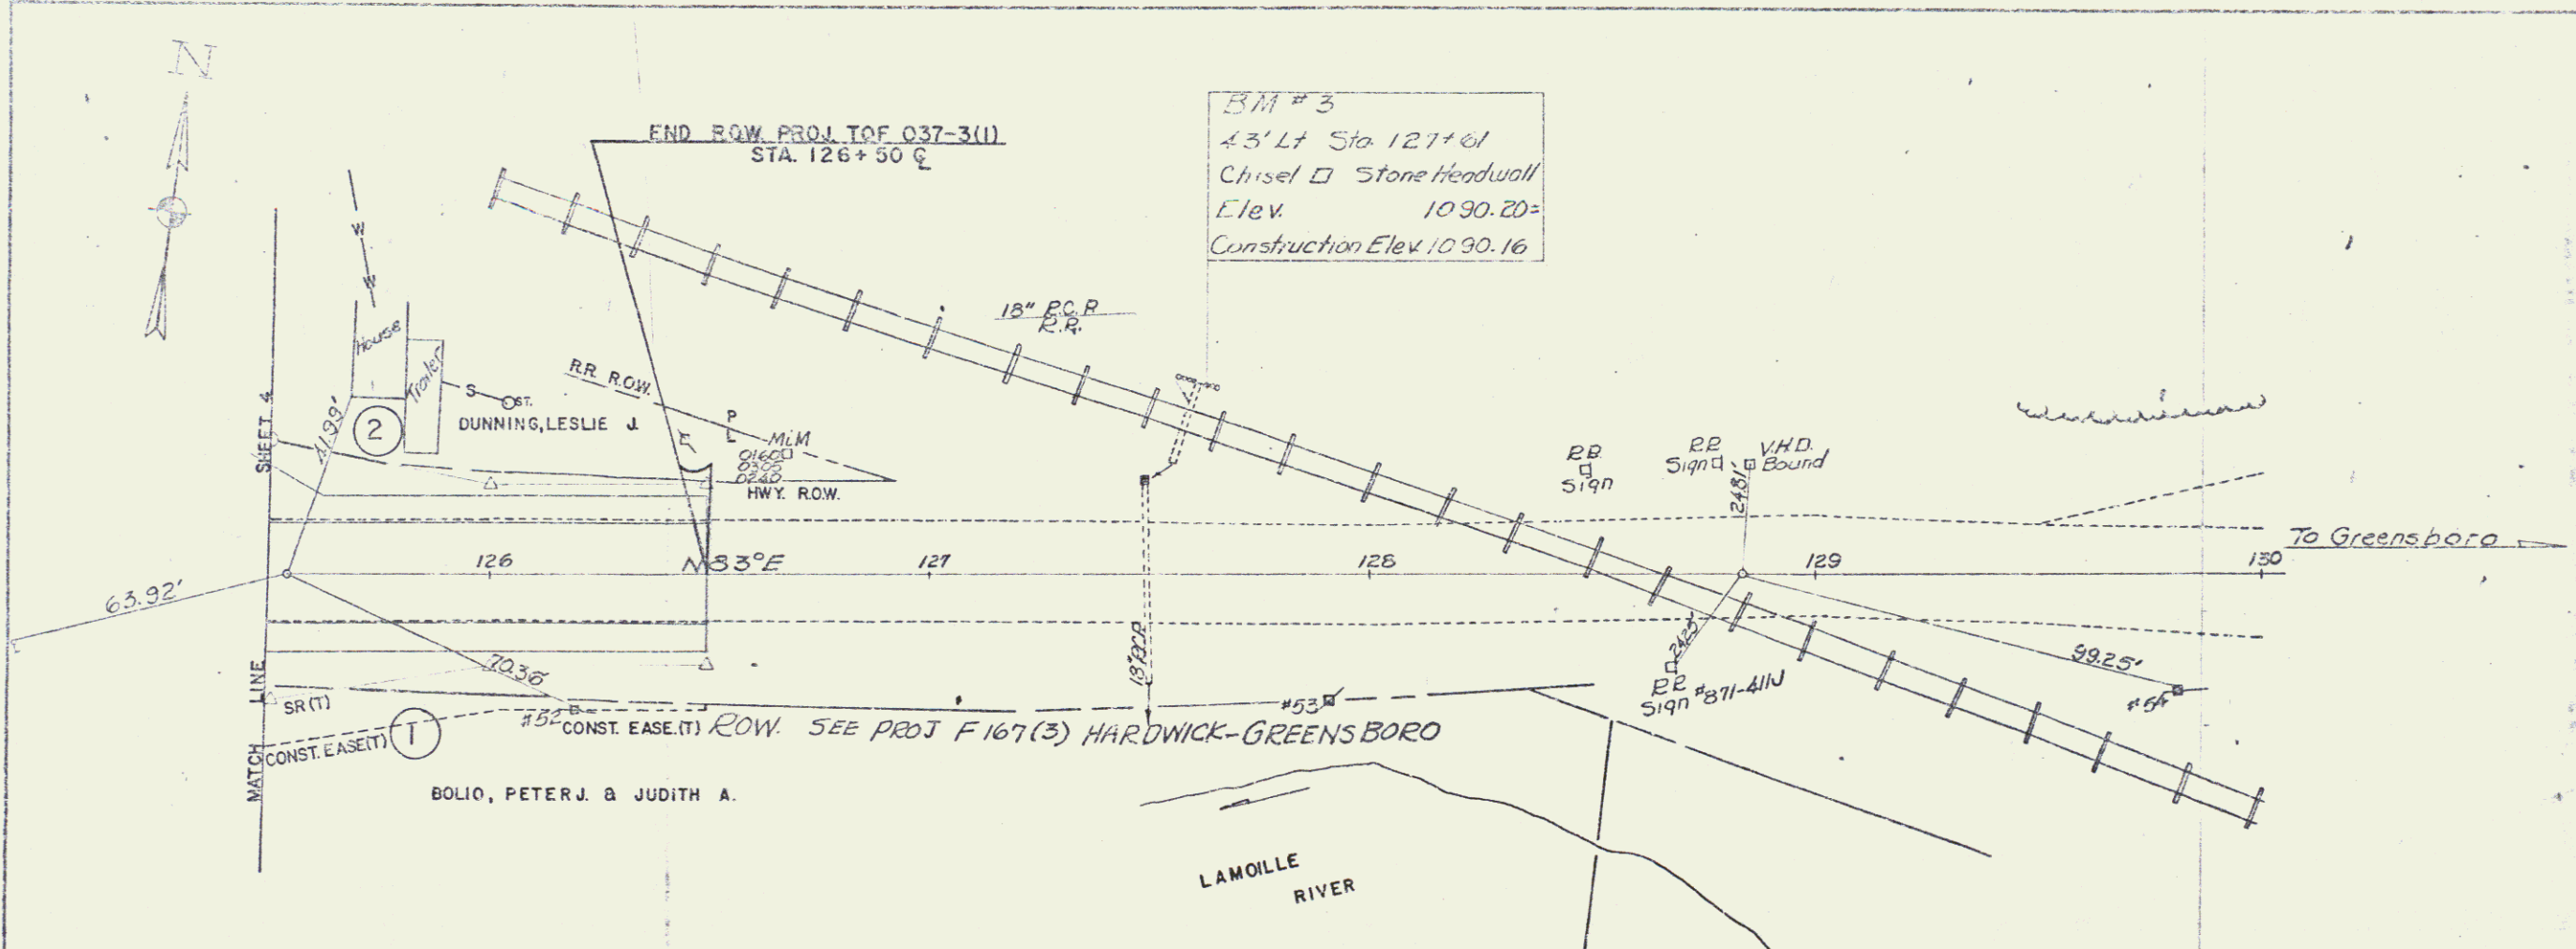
N

END ROW PROJ TOF 037-3(1)
STA. 126+50 ℄

BM #3
43' Lt Sta 127+61
Chisel □ Stone Headwall
Elev. 1090.20±
Construction Elev 1090.16

18" R.C.P.
R.R.

W
W
W

House
Trailer
S
ST.

RR ROW.

P
L
MiM
0160
0305
0240

HWY. ROW.

2
41.99'
DUNNING, LESLIE J.

R.R.
Sign

R.R.
Sign

V.H.D.
Bound

24.81'

To Greensboro

SHEET 4

126
N83°E
127
128
129
130

63.92'

70.36'

18" R.C.P.

99.25'

24.23'

R.R.
Sign #871-411J

#54

#53

SR (T)
#52
CONST. EASE.(T)
ROW SEE PROJ F 167(3) HARDWICK-GREENSBORO

MATCH LINE
CONST. EASE(T)
1

BOLIO, PETER J. & JUDITH A.

LAMOILLE
RIVER